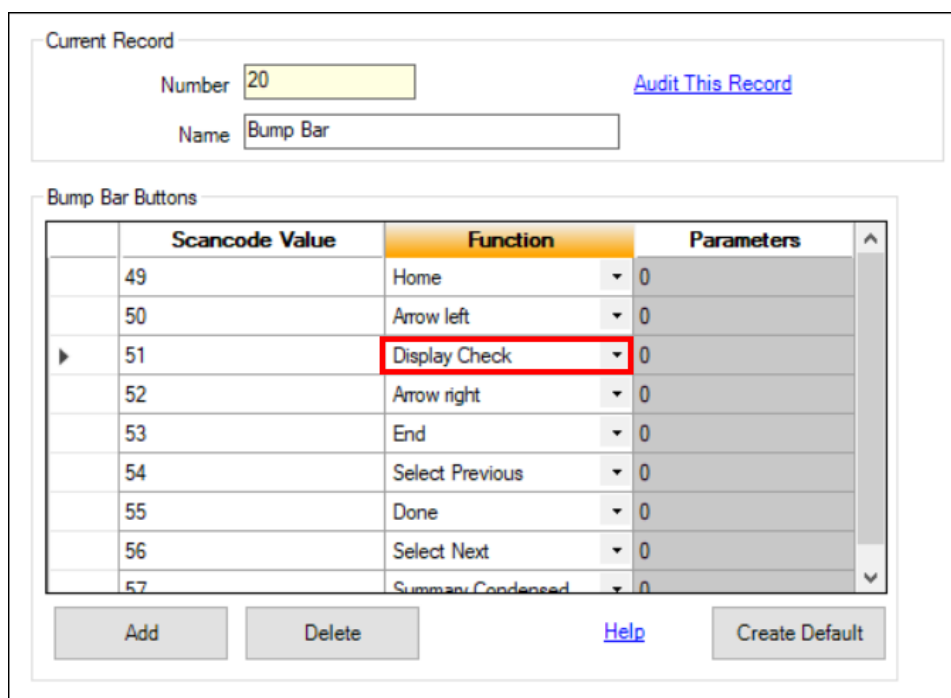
Current Record

Number 20

Name Bump Bar

Audit This Record

Bump Bar Buttons

| Scancode Value | Function | Parameters |
|---|---|---|
| 49 | Home | 0 |
| 50 | Arrow left | 0 |
| 51 | Display Check | 0 |
| 52 | Arrow right | 0 |
| 53 | End | 0 |
| 54 | Select Previous | 0 |
| 55 | Done | 0 |
| 56 | Select Next | 0 |
| 57 | Summary Condensed | 0 |

Add Delete Help Create Default